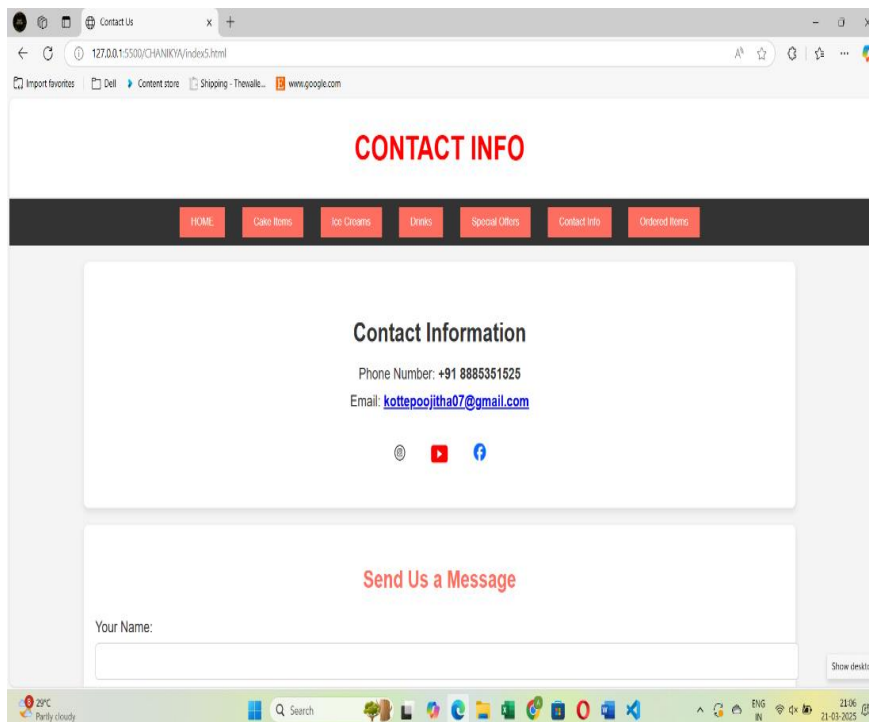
Contact Us
127.0.0.1:5500/CHANIKYA/index5.html
Import favorites | Dell | Content store | Shipping - Thewalle... | www.google.com

CONTACT INFO

HOME | Cake Items | Ice Creams | Drinks | Special Offers | Contact Info | Ordered Items

Contact Information

Phone Number: **+91 8885351525**

Email: kottepoojitha07@gmail.com

Send Us a Message

Your Name:

Show deskto

29°C
Partly cloudy

Search

ENG
IN

21:06
21-03-2025